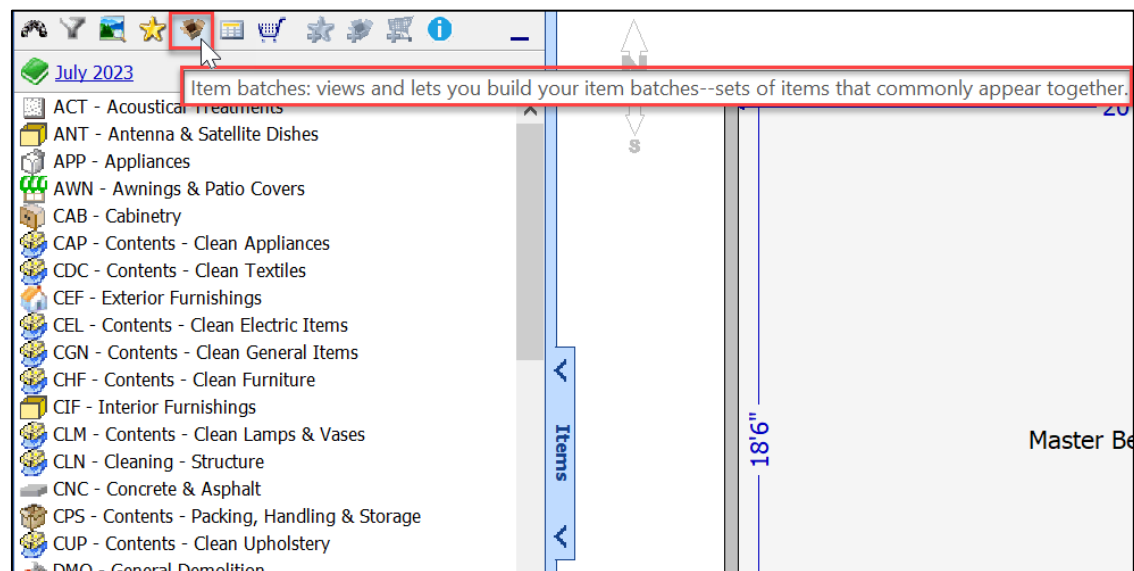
July 2023

Item batches: views and lets you build your item batches--sets of items that commonly appear together.

ACT - Acoustical Treatments
ANT - Antenna & Satellite Dishes
APP - Appliances
AWN - Awnings & Patio Covers
CAB - Cabinetry
CAP - Contents - Clean Appliances
CDC - Contents - Clean Textiles
CEF - Exterior Furnishings
CEL - Contents - Clean Electric Items
CGN - Contents - Clean General Items
CHF - Contents - Clean Furniture
CIF - Interior Furnishings
CLM - Contents - Clean Lamps & Vases
CLN - Cleaning - Structure
CNC - Concrete & Asphalt
CPS - Contents - Packing, Handling & Storage
CUP - Contents - Clean Upholstery
DMO - General Demolition

N
S

Items

20

18'6"

Master Be